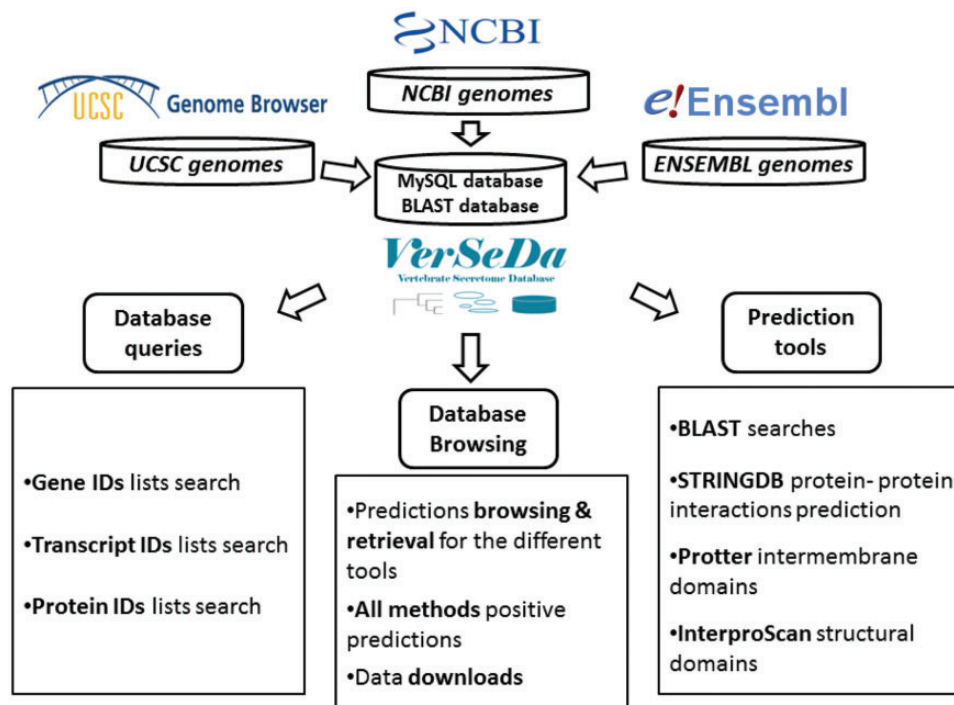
NCBI

NCBI genomes

UCSC Genome Browser

e!Ensembl

UCSC genomes

MySQL database
BLAST database

ENSEMBL genomes

VerSeDa
Vertebrate Secretome Database

Database queries

Prediction tools

Database Browsing

•Gene IDs lists search

•Transcript IDs lists search

•Protein IDs lists search

•Predictions browsing & retrieval for the different tools

•All methods positive predictions

•Data downloads

•BLAST searches

•STRINGDB protein- protein interactions prediction

•Protter intermembrane domains

•InterproScan structural domains